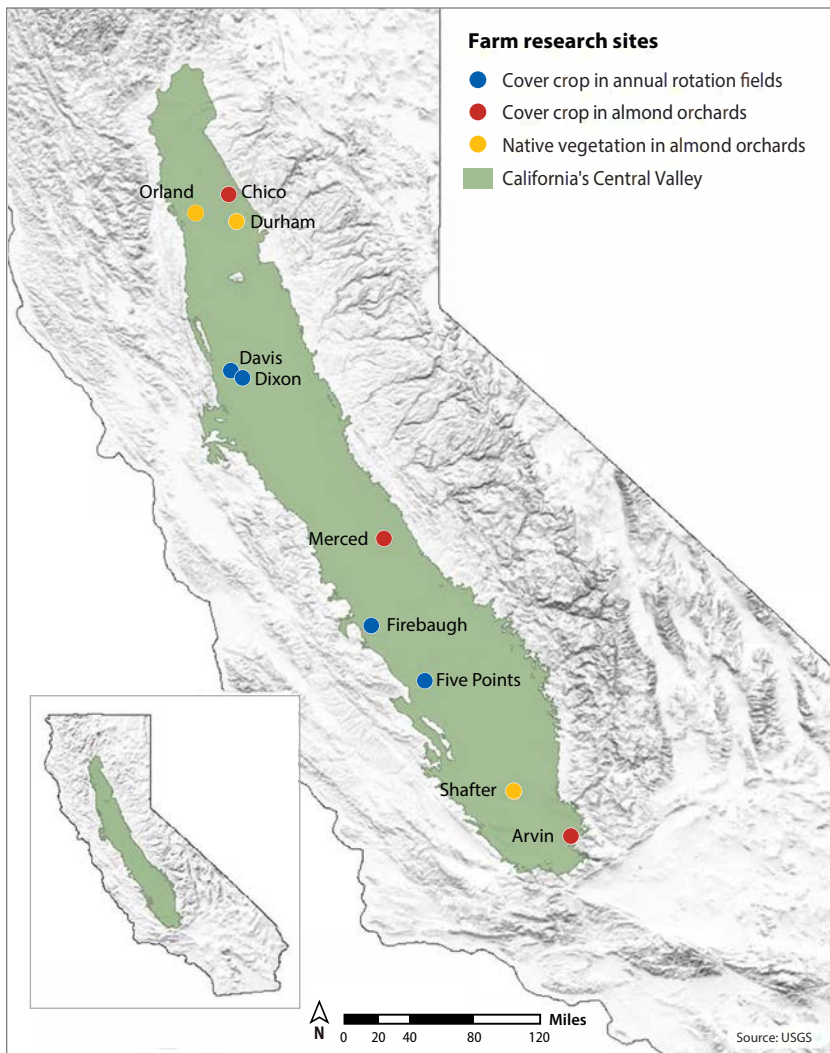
Farm research sites

Cover crop in annual rotation fields

Cover crop in almond orchards

Native vegetation in almond orchards

California's Central Valley

Orland

Chico

Durham

Davis

Dixon

Merced

Firebaugh

Five Points

Shafter

Arvin

N

0 20 40 80 120

Miles

Source: USGS